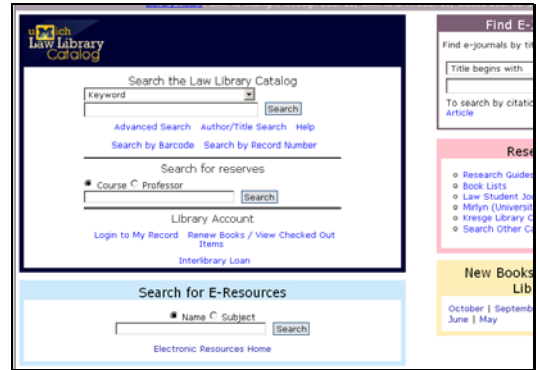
uMich Law Library Catalog

Search the Law Library Catalog

Keyword

Search

Advanced Search Author/Title Search Help

Search by Barcode Search by Record Number

Search for reserves

Course Professor

Search

Library Account

Login to My Record Renew Books / View Checked Out Items

Interlibrary Loan

Search for E-Resources

Name Subject

Search

Electronic Resources Home

Find E-

Find e-journals by tit

Title begins with

To search by citatic Article

Rese

Research Guides

Book Lists

Law Student Jo

Mirlyn (Universit

Kresge Library C

Search Other Ca

New Books Lib

October | Septemb

June | May